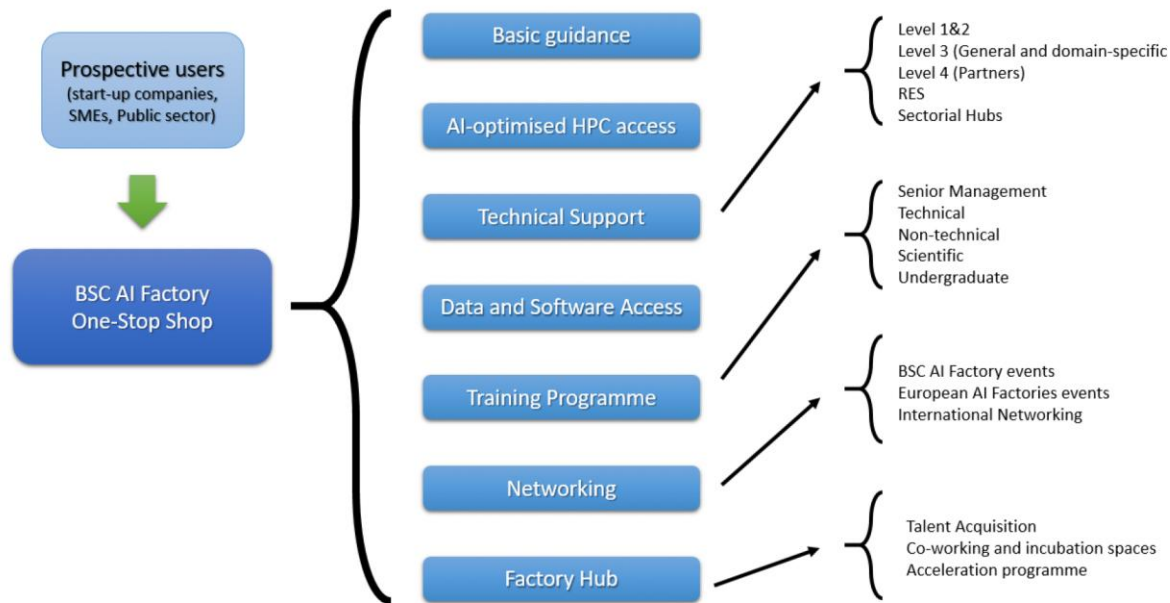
Prospective users
(start-up companies, SMEs, Public sector)

BSC AI Factory
One-Stop Shop

Basic guidance

AI-optimised HPC access

Technical Support

Data and Software Access

Training Programme

Networking

Factory Hub

Level 1&2
Level 3 (General and domain-specific
Level 4 (Partners)
RES
Sectorial Hubs

Senior Management
Technical
Non-technical
Scientific
Undergraduate

BSC AI Factory events
European AI Factories events
International Networking

Talent Acquisition
Co-working and incubation spaces
Acceleration programme